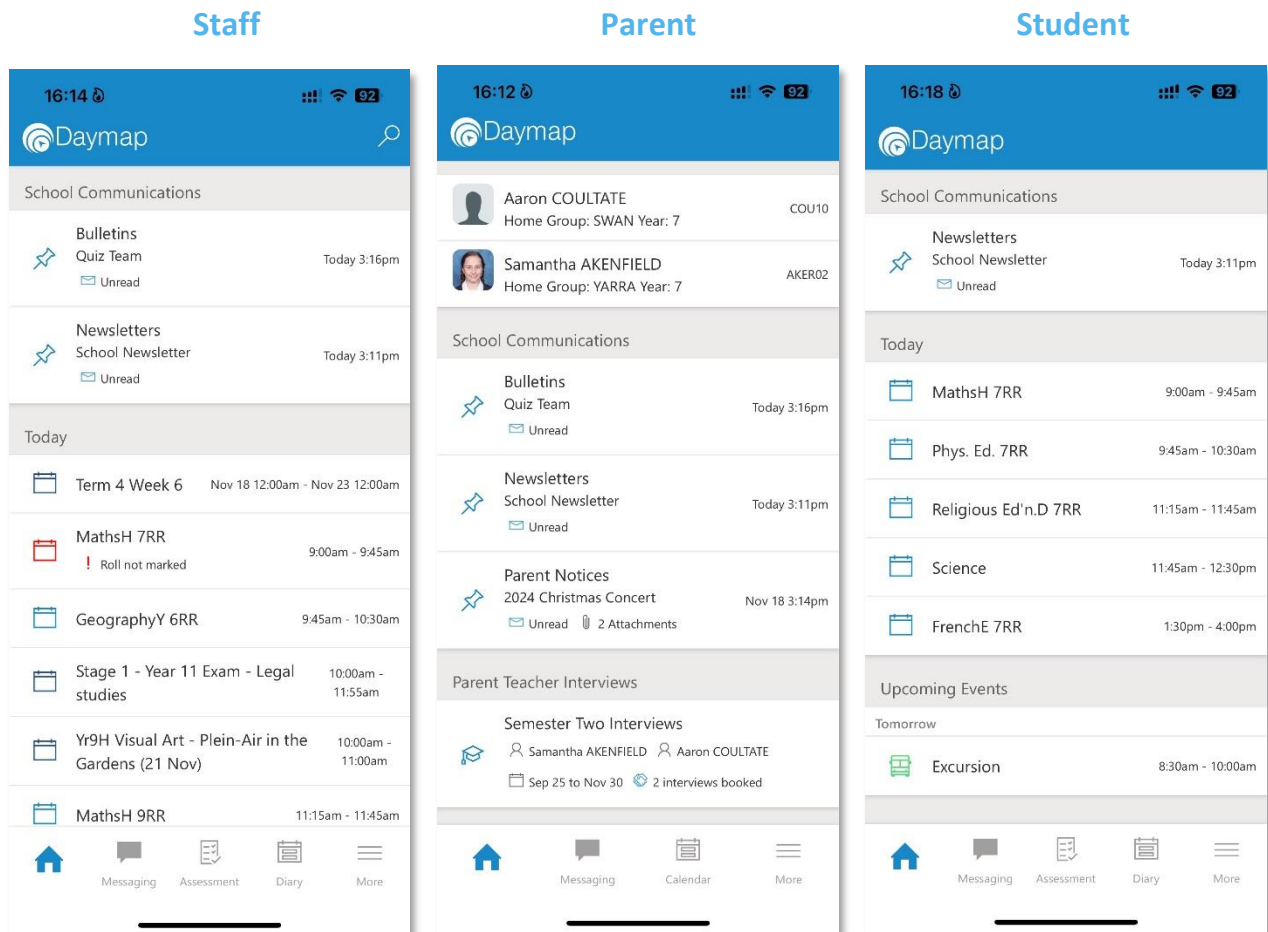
Staff

16:14
92
Daymap

School Communications

Bulletins
Quiz Team
Unread
Today 3:16pm

Newsletters
School Newsletter
Unread
Today 3:11pm

Today

Term 4 Week 6
Nov 18 12:00am - Nov 23 12:00am

MathsH 7RR
! Roll not marked
9:00am - 9:45am

GeographyY 6RR
9:45am - 10:30am

Stage 1 - Year 11 Exam - Legal studies
10:00am - 11:55am

Yr9H Visual Art - Plein-Air in the Gardens (21 Nov)
10:00am - 11:00am

MathsH 9RR
11:15am - 11:45am

Messaging
Assessment
Diary
More

Parent

16:12
92
Daymap

Aaron COULTATE
Home Group: SWAN Year: 7
COU10

Samantha AKENFIELD
Home Group: YARRA Year: 7
AKER02

School Communications

Bulletins
Quiz Team
Unread
Today 3:16pm

Newsletters
School Newsletter
Unread
Today 3:11pm

Parent Notices
2024 Christmas Concert
Unread 2 Attachments
Nov 18 3:14pm

Parent Teacher Interviews

Semester Two Interviews
Samantha AKENFIELD Aaron COULTATE
Sep 25 to Nov 30 2 interviews booked

Messaging
Calendar
More

Student

16:18
92
Daymap

School Communications

Newsletters
School Newsletter
Unread
Today 3:11pm

Today

MathsH 7RR
9:00am - 9:45am

Phys. Ed. 7RR
9:45am - 10:30am

Religious Ed'n.D 7RR
11:15am - 11:45am

Science
11:45am - 12:30pm

FrenchE 7RR
1:30pm - 4:00pm

Upcoming Events

Tomorrow

Excursion
8:30am - 10:00am

Messaging
Assessment
Diary
More